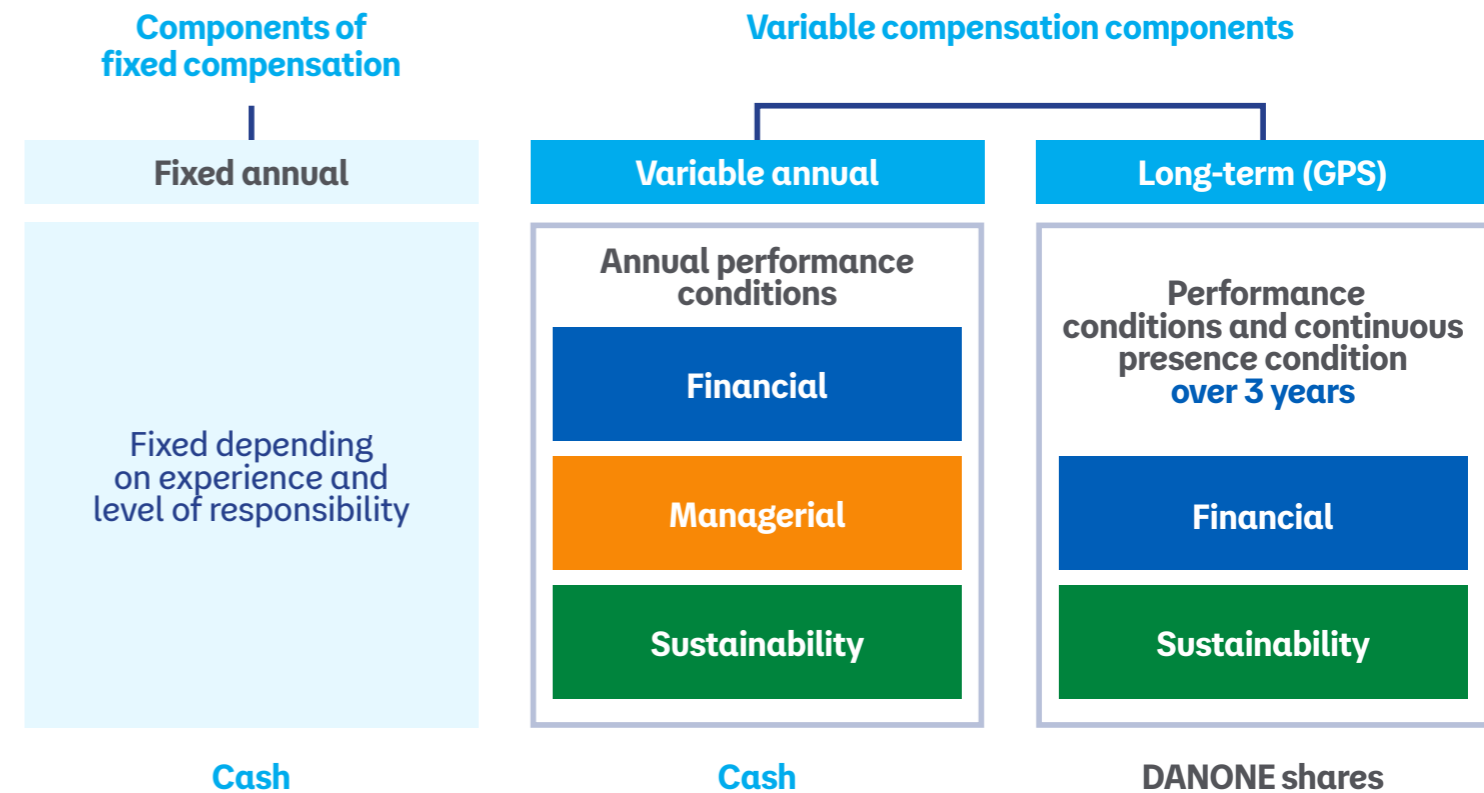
Components of fixed compensation

Variable compensation components

Fixed annual

Variable annual

Long-term (GPS)

Fixed depending on experience and level of responsibility

Annual performance conditions

Financial

Managerial

Sustainability

Performance conditions and continuous presence condition over 3 years

Financial

Sustainability

Cash

Cash

DANONE shares